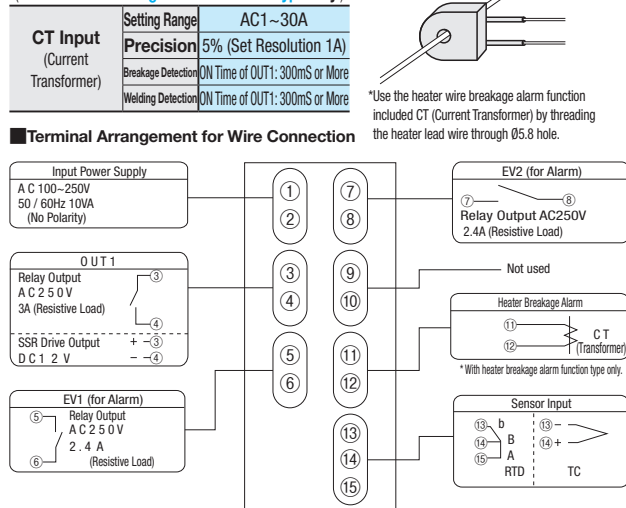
| CT Input (Current Transformer) | Setting Range | AC1~30A |
|---|---|---|
| | Precision | 5% (Set Resolution 1A) |
| | Breakage Detection | ON Time of OUT1: 300mS or More |
| | Welding Detection | ON Time of OUT1: 300mS or More |

*Use the heater wire breakage alarm function included CT (Current Transformer) by threading the heater lead wire through Ø5.8 hole.

■Terminal Arrangement for Wire Connection

Input Power Supply
A C 100~250V
50 / 60Hz 10VA
(No Polarity)

O U T 1
Relay Output
A C 2 5 0 V
3A (Resistive Load)
③
④
SSR Drive Output + ③
D C 1 2 V − ④

EV1 (for Alarm)
⑤ Relay Output
A C 2 5 0 V
2 . 4 A
⑥ (Resistive Load)

① ⑦
② ⑧
③ ⑨
④ ⑩
⑤ ⑪
⑥ ⑫
⑬
⑭
⑮

EV2 (for Alarm)
⑦ ⑧
Relay Output AC250V
2.4A (Resistive Load)

Not used

Heater Breakage Alarm
⑪
⑫
C T
(Transformer)

* With heater breakage alarm function type only.

Sensor Input
⑬ b
⑭ B
⑮ A
RTD
⑬ −
⑭ +
TC